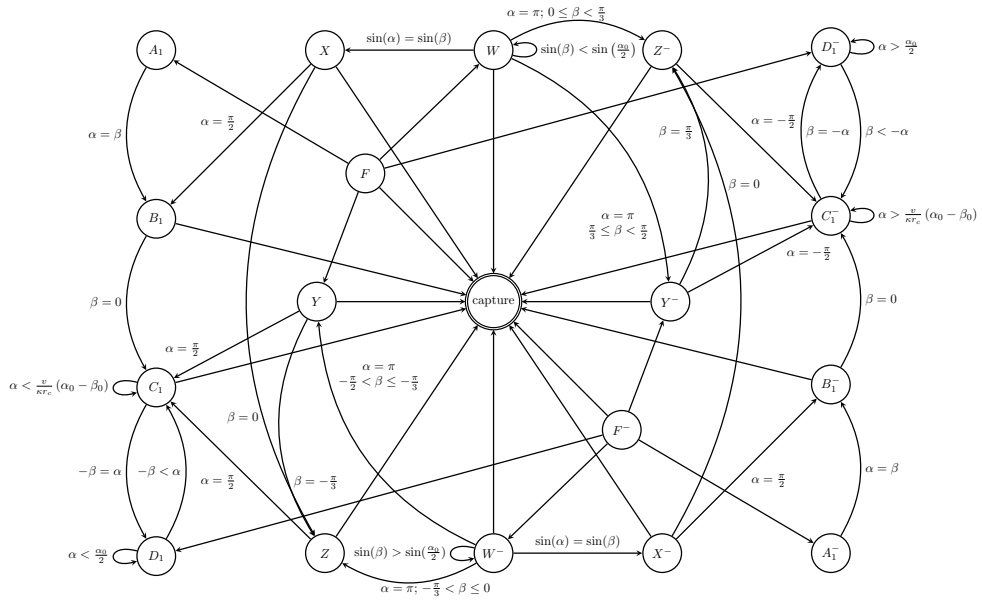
$\alpha = \pi;\ 0 \leq \beta < \frac{\pi}{3}$

$A_1$

$X$

$\sin(\alpha) = \sin(\beta)$

$W$

$\sin(\beta) < \sin\left(\frac{\alpha_0}{2}\right)$

$Z^-$

$D_1^-$

$\alpha > \frac{\alpha_0}{2}$

$\alpha = \beta$

$\alpha = \frac{\pi}{2}$

$\beta = \frac{\pi}{3}$

$\alpha = -\frac{\pi}{2}$

$\beta = -\alpha$

$\beta < -\alpha$

$F$

$\beta = 0$

$B_1$

$\alpha = \pi$
$\frac{\pi}{3} \leq \beta < \frac{\pi}{2}$

$C_1^-$

$\alpha > \frac{v}{\kappa r_c}(\alpha_0 - \beta_0)$

$\alpha = -\frac{\pi}{2}$

$\beta = 0$

$Y$

capture

$Y^-$

$\beta = 0$

$\alpha = \frac{\pi}{2}$

$\alpha < \frac{v}{\kappa r_c}(\alpha_0 - \beta_0)$

$C_1$

$\alpha = \pi$
$-\frac{\pi}{2} < \beta \leq -\frac{\pi}{3}$

$B_1^-$

$\beta = 0$

$F^-$

$-\beta = \alpha$

$-\beta < \alpha$

$\alpha = \frac{\pi}{2}$

$\beta = -\frac{\pi}{3}$

$\alpha = \frac{\pi}{2}$

$\alpha = \beta$

$\alpha < \frac{\alpha_0}{2}$

$D_1$

$Z$

$\sin(\beta) > \sin(\frac{\alpha_0}{2})$

$W^-$

$\sin(\alpha) = \sin(\beta)$

$X^-$

$A_1^-$

$\alpha = \pi;\ -\frac{\pi}{3} < \beta \leq 0$